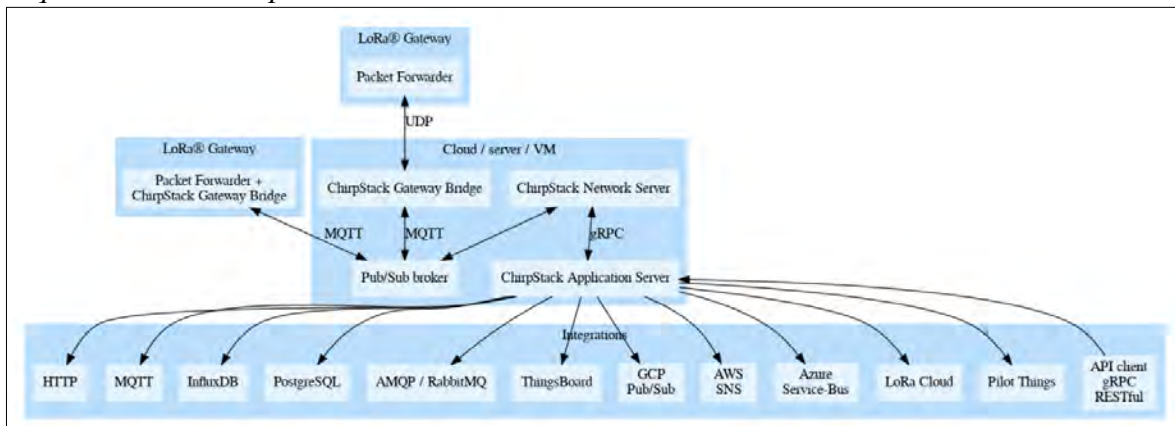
LoRa® Gateway

Packet Forwarder

UDP

LoRa® Gateway

Packet Forwarder + ChirpStack Gateway Bridge

Cloud / server / VM

ChirpStack Gateway Bridge

ChirpStack Network Server

MQTT

MQTT

gRPC

Pub/Sub broker

ChirpStack Application Server

Integrations

HTTP

MQTT

InfluxDB

PostgreSQL

AMQP / RabbitMQ

ThingsBoard

GCP Pub/Sub

AWS SNS

Azure Service-Bus

LoRa Cloud

Pilot Things

API client gRPC RESTful